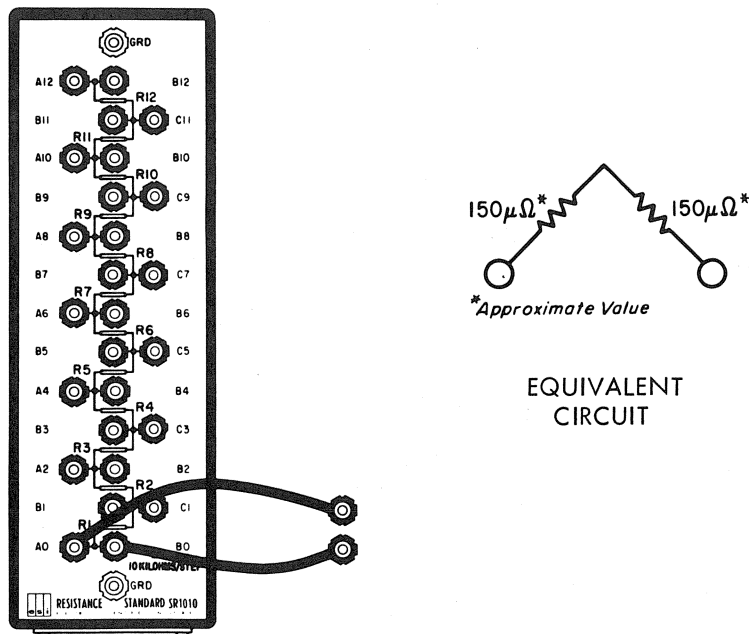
GRD
A12
B12
R12
B11
C11
R11
A10
B10
R10
B9
C9
R9
A8
B8
R8
B7
C7
R7
A6
B6
R6
B5
C5
R5
A4
B4
R4
B3
C3
R3
A2
B2
R2
B1
C1
R1
A0
B0
10 KILOHMS/STEP
GRD
esi RESISTANCE STANDARD SR1010

$150\mu\Omega^*$
$150\mu\Omega^*$
*Approximate Value

EQUIVALENT CIRCUIT